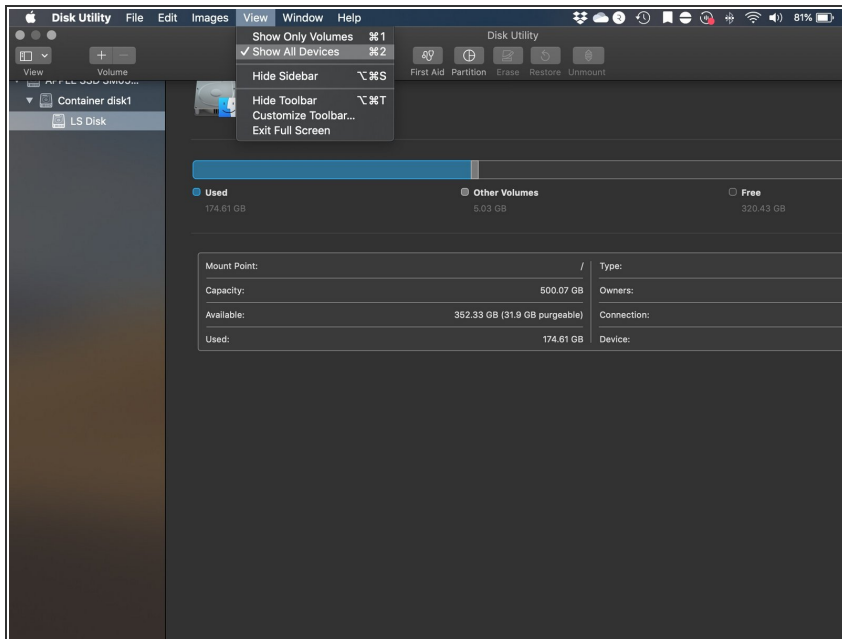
Disk Utility File Edit Images View Window Help

81%

View Volume

APPLE SSD SM05... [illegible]

Container disk1

LS Disk

Show Only Volumes ⌘1
✓ Show All Devices ⌘2
Hide Sidebar ⌥⌘S
Hide Toolbar ⌥⌘T
Customize Toolbar...
Exit Full Screen

Disk Utility

First Aid Partition Erase Restore Unmount

Used
174.61 GB

Other Volumes
5.03 GB

Free
320.43 GB

| | | | |
|---|---|---|---|
| Mount Point: | / | Type: | |
| Capacity: | 500.07 GB | Owners: | |
| Available: | 352.33 GB (31.9 GB purgeable) | Connection: | |
| Used: | 174.61 GB | Device: | |